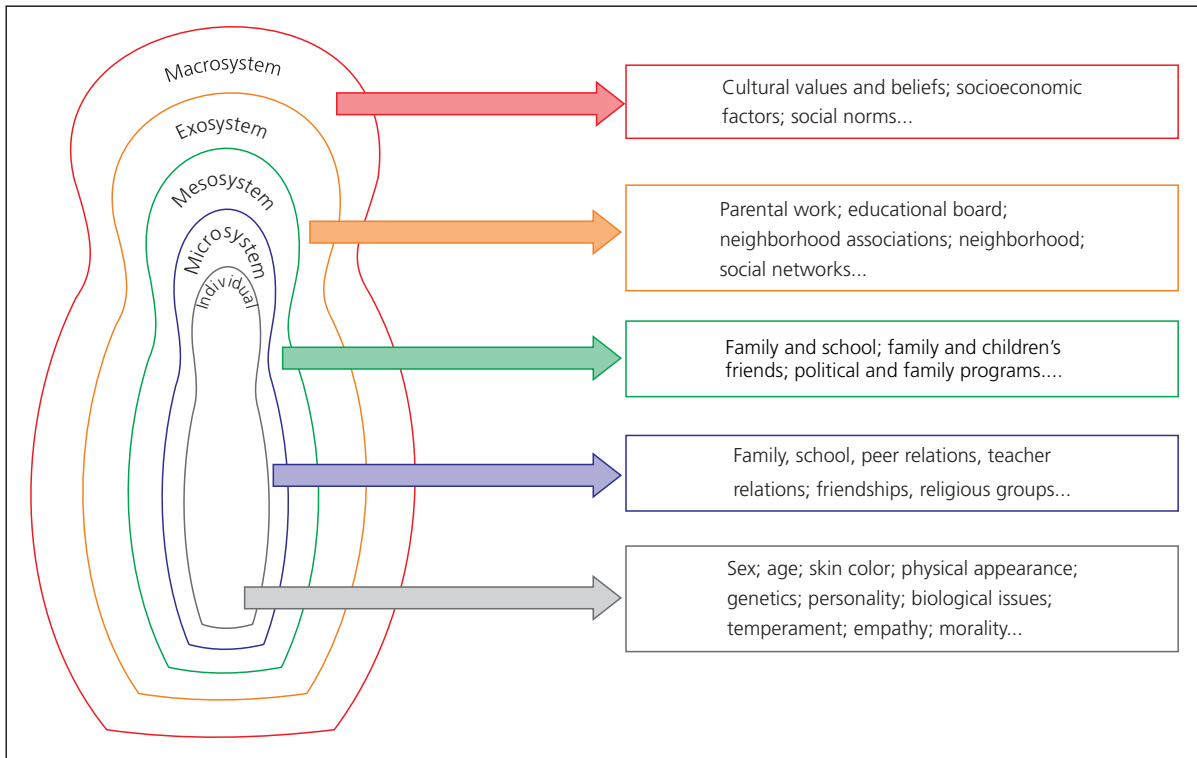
Macrosystem

Exosystem

Mesosystem

Microsystem

Individual

Cultural values and beliefs; socioeconomic factors; social norms...

Parental work; educational board; neighborhood associations; neighborhood; social networks...

Family and school; family and children's friends; political and family programs....

Family, school, peer relations, teacher relations; friendships, religious groups...

Sex; age; skin color; physical appearance; genetics; personality; biological issues; temperament; empathy; morality...